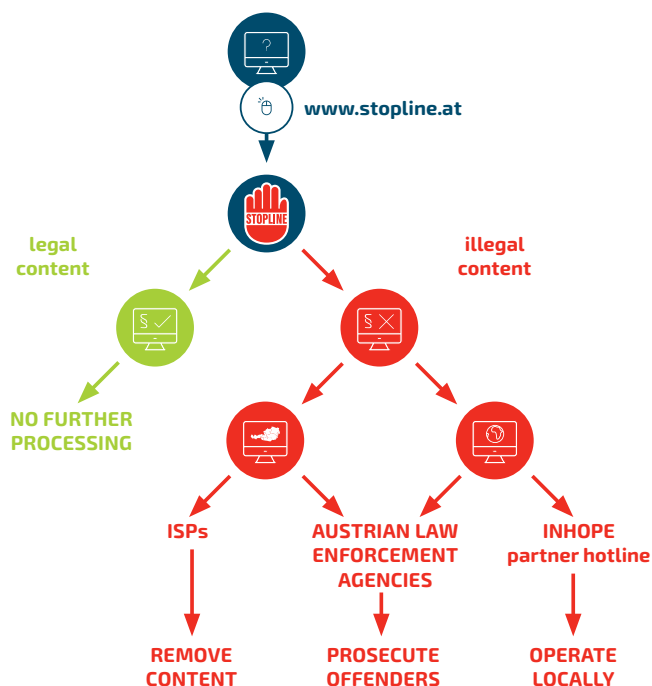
?

www.stopline.at

STOPLINE

legal content

illegal content

§

§

NO FURTHER PROCESSING

ISPs

AUSTRIAN LAW ENFORCEMENT AGENCIES

INHOPE partner hotline

REMOVE CONTENT

PROSECUTE OFFENDERS

OPERATE LOCALLY